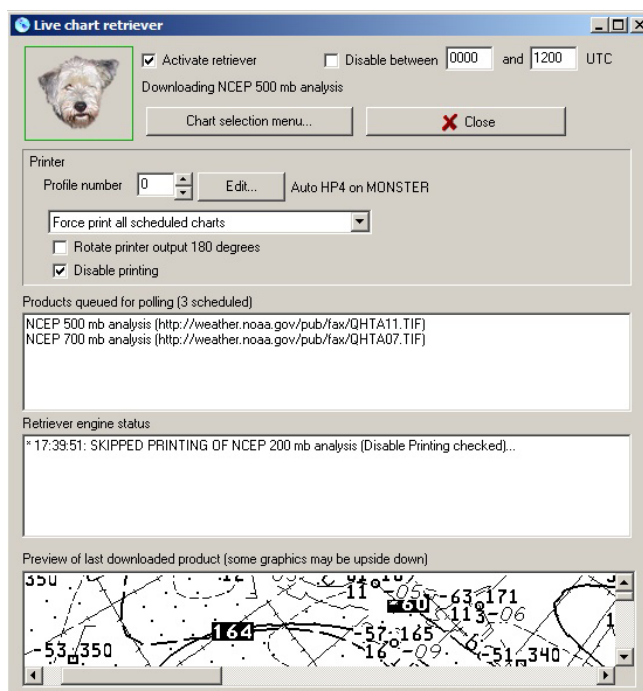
Live chart retriever

Activate retriever
Disable between 0000 and 1200 UTC
Downloading NCEP 500 mb analysis
Chart selection menu...
Close

Printer
Profile number 0
Edit...
Auto HP4 on MONSTER
Force print all scheduled charts
Rotate printer output 180 degrees
Disable printing

Products queued for polling (3 scheduled)
NCEP 500 mb analysis (http://weather.noaa.gov/pub/fax/QHTA11.TIF)
NCEP 700 mb analysis (http://weather.noaa.gov/pub/fax/QHTA07.TIF)

Retriever engine status
* 17:39:51: SKIPPED PRINTING OF NCEP 200 mb analysis (Disable Printing checked)...

Preview of last downloaded product (some graphics may be upside down)
350 11 -05 -63 171 -60 113 06 164 -57 165 -53 350 16 -09 -51 340